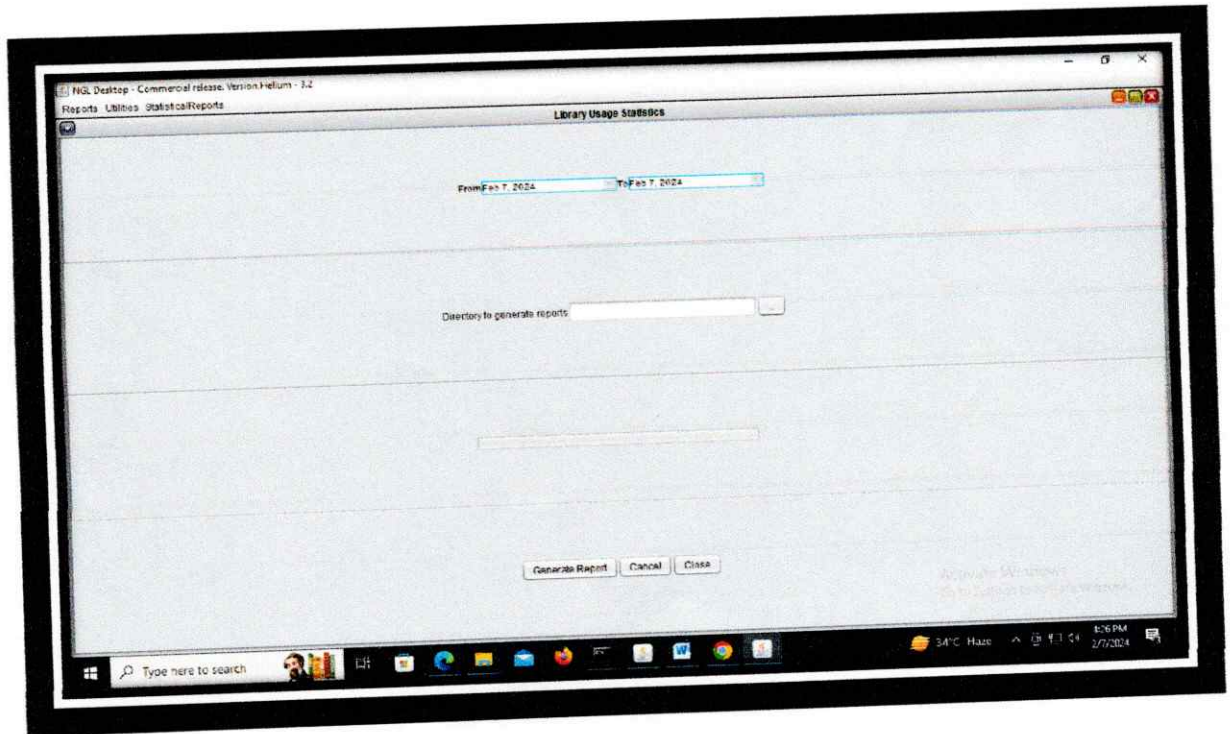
NGL Desktop - Commercial release. Version Helium - 3.2

Reports Utilities StatisticalReports

Library Usage Statistics

From Feb 7, 2024 To Feb 7, 2024

Directory to generate reports ...

Generate Report Cancel Close

Activate Windows
Go to Settings to activate Windows.

Type here to search

34°C Haze

1:26 PM
2/7/2024